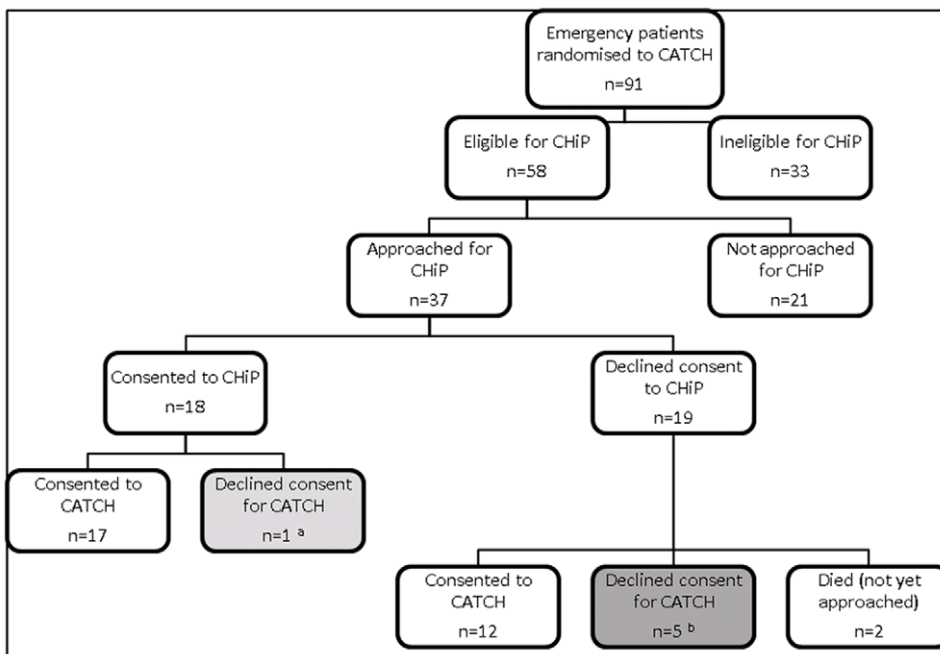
Emergency patients randomised to CATCH
n=91

Eligible for CHiP
n=58

Ineligible for CHiP
n=33

Approached for CHiP
n=37

Not approached for CHiP
n=21

Consented to CHiP
n=18

Declined consent to CHiP
n=19

Consented to CATCH
n=17

Declined consent for CATCH
n=1 $^{a}$

Consented to CATCH
n=12

Declined consent for CATCH
n=5 $^{b}$

Died (not yet approached)
n=2